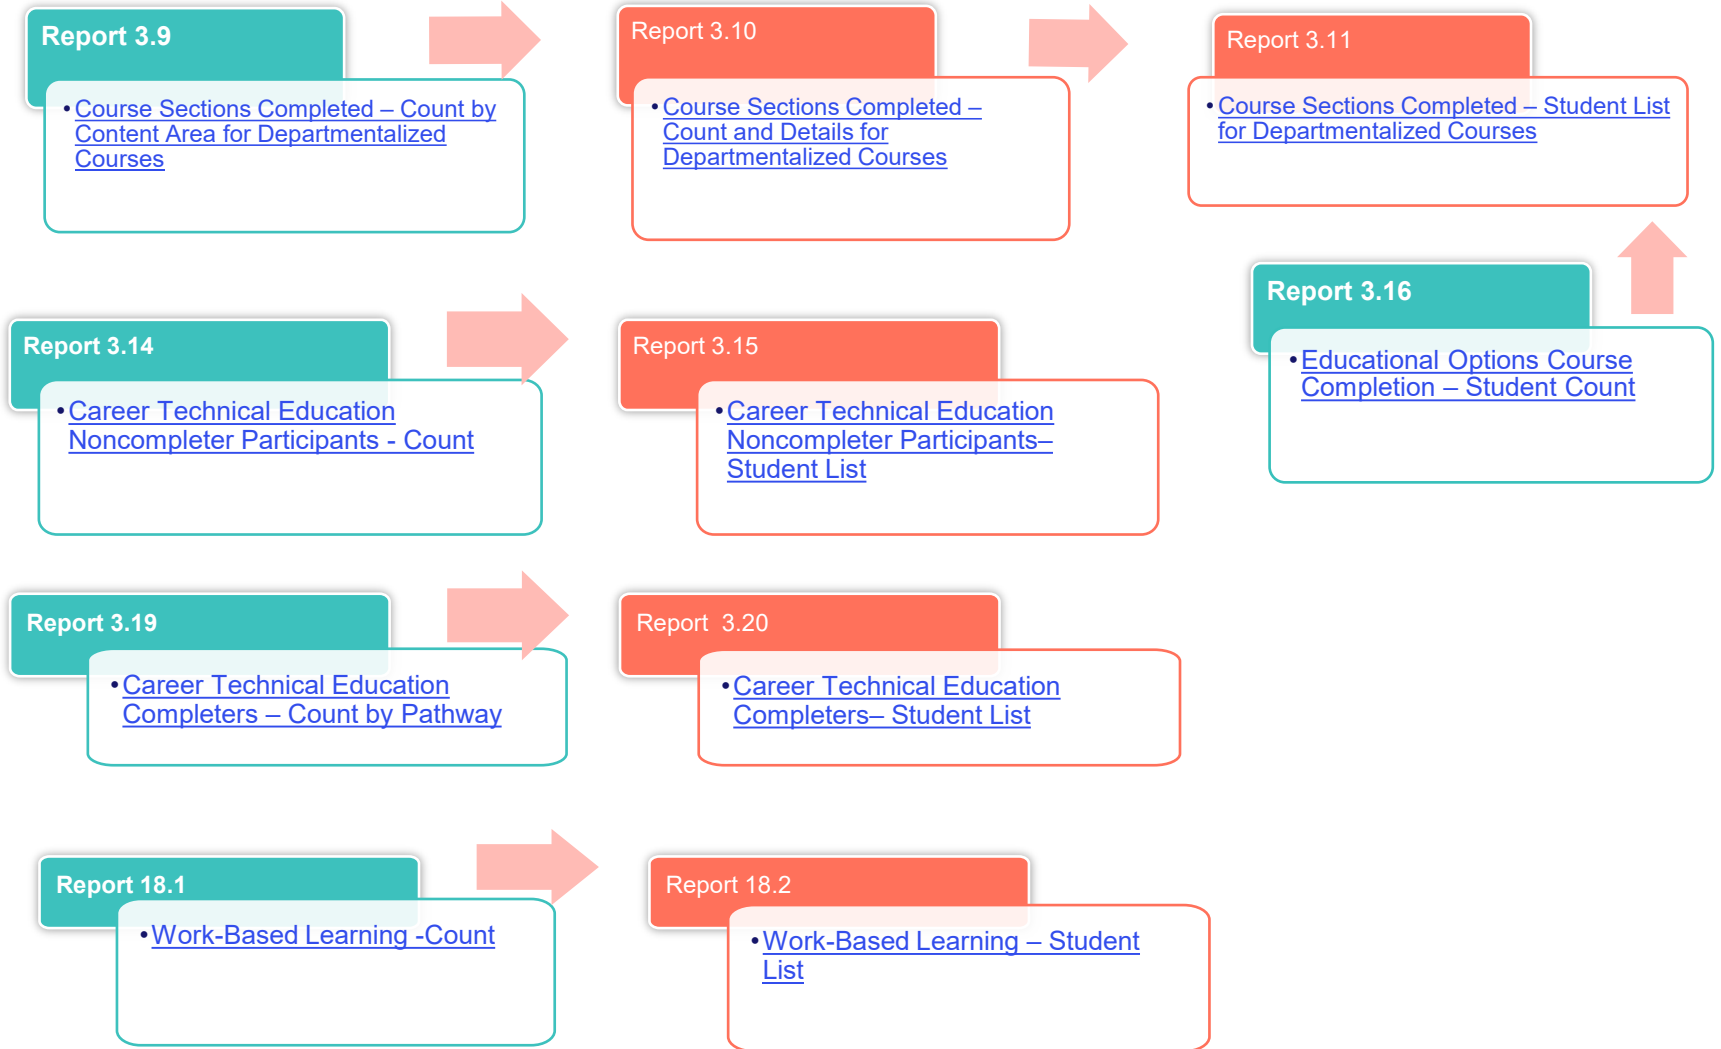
Report 3.9

• Course Sections Completed – Count by Content Area for Departmentalized Courses

Report 3.10

• Course Sections Completed – Count and Details for Departmentalized Courses

Report 3.11

• Course Sections Completed – Student List for Departmentalized Courses

Report 3.14

• Career Technical Education Noncompleter Participants - Count

Report 3.15

• Career Technical Education Noncompleter Participants– Student List

Report 3.16

• Educational Options Course Completion – Student Count

Report 3.19

• Career Technical Education Completers – Count by Pathway

Report 3.20

• Career Technical Education Completers– Student List

Report 18.1

• Work-Based Learning -Count

Report 18.2

• Work-Based Learning – Student List